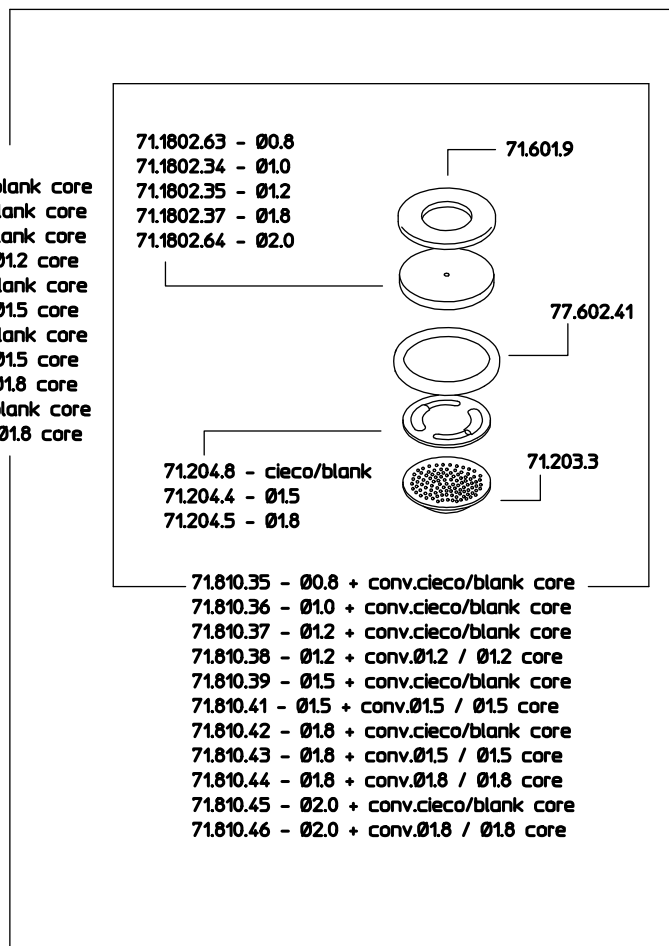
blank core
lank core
lank core
Ø1.2 core
lank core
Ø1.5 core
lank core
Ø1.5 core
Ø1.8 core
blank core
Ø1.8 core

71.1802.63 - Ø0.8
71.1802.34 - Ø1.0
71.1802.35 - Ø1.2
71.1802.37 - Ø1.8
71.1802.64 - Ø2.0

71.601.9

77.602.41

71.204.8 - cieco/blank
71.204.4 - Ø1.5
71.204.5 - Ø1.8

71.203.3

71.810.35 - Ø0.8 + conv.cieco/blank core
71.810.36 - Ø1.0 + conv.cieco/blank core
71.810.37 - Ø1.2 + conv.cieco/blank core
71.810.38 - Ø1.2 + conv.Ø1.2 / Ø1.2 core
71.810.39 - Ø1.5 + conv.cieco/blank core
71.810.41 - Ø1.5 + conv.Ø1.5 / Ø1.5 core
71.810.42 - Ø1.8 + conv.cieco/blank core
71.810.43 - Ø1.8 + conv.Ø1.5 / Ø1.5 core
71.810.44 - Ø1.8 + conv.Ø1.8 / Ø1.8 core
71.810.45 - Ø2.0 + conv.cieco/blank core
71.810.46 - Ø2.0 + conv.Ø1.8 / Ø1.8 core